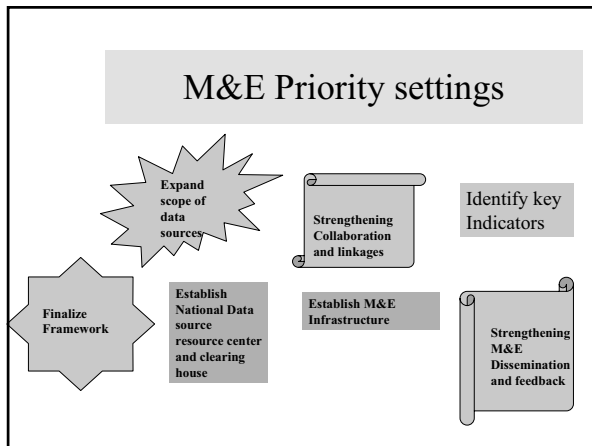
M&E Priority settings

Expand scope of data sources

Strengthening Collaboration and linkages

Identify key Indicators

Finalize Framework

Establish National Data source resource center and clearing house

Establish M&E Infrastructure

Strengthening M&E Dissemination and feedback